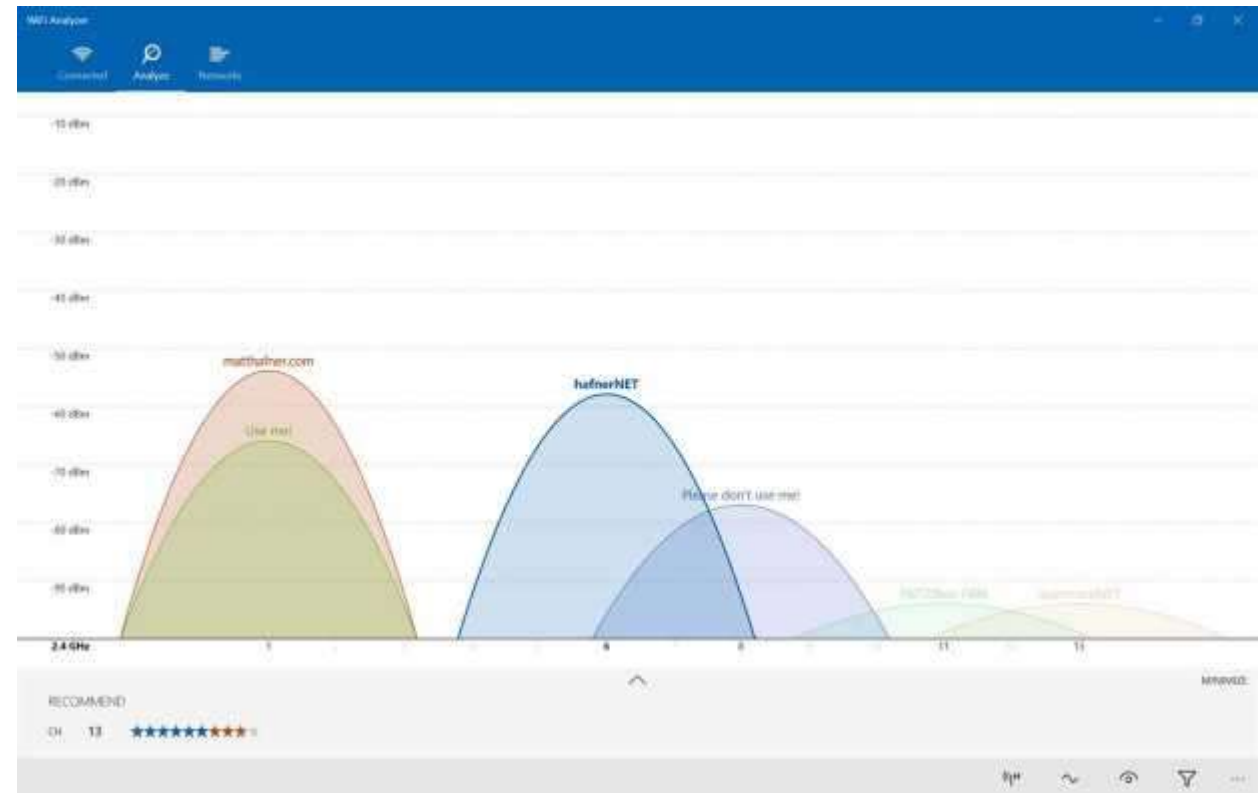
WiFi Analyzer

Connected Analyze Networks

-10 dBm

-20 dBm

-30 dBm

-40 dBm

-50 dBm

-60 dBm

-70 dBm

-80 dBm

-90 dBm

matthafner.com

Use me!

hafnerNET

Please don't use me!

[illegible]

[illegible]

2.4 GHz

1

6

9

11

13

RECOMMEND

CH 13 ★★★★★★★★★★

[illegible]